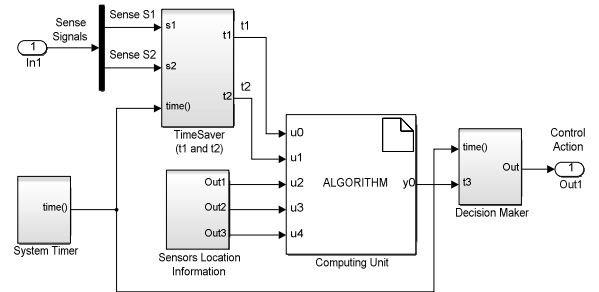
Sense Signals

1
In1

Sense S1
Sense S2

s1
s2
time()
t1
t2
TimeSaver
(t1 and t2)

t1
t2

time()
System Timer

Out1
Out2
Out3
Sensors Location Information

u0
u1
u2
u3
u4
ALGORITHM
y0
Computing Unit

time()
t3
Out
Decision Maker

Control Action
1
Out1